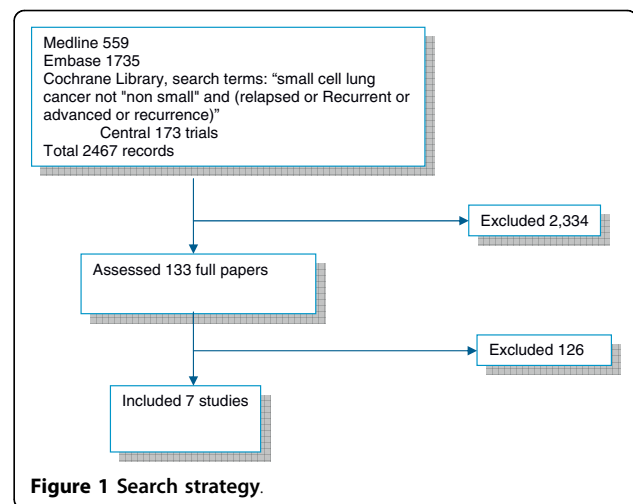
Medline 559
Embase 1735
Cochrane Library, search terms: "small cell lung cancer not "non small" and (relapsed or Recurrent or advanced or recurrence)"
Central 173 trials
Total 2467 records

Excluded 2,334

Assessed 133 full papers

Excluded 126

Included 7 studies

Figure 1 Search strategy.